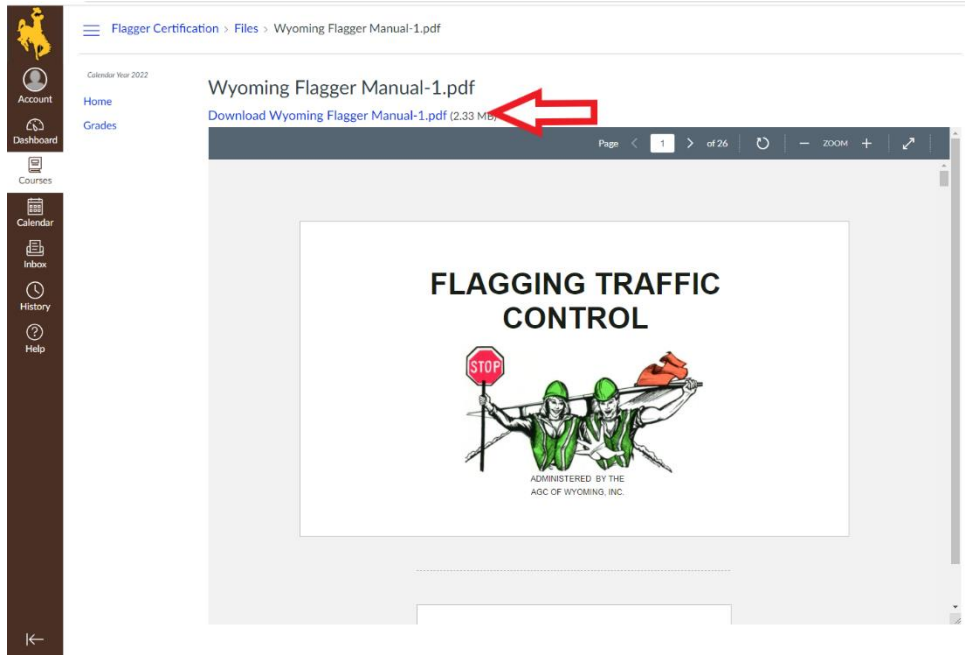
Account
Dashboard
Courses
Calendar
Inbox
History
Help

Flagger Certification > Files > Wyoming Flagger Manual-1.pdf

Calendar Year 2022
Home
Grades

Wyoming Flagger Manual-1.pdf
Download Wyoming Flagger Manual-1.pdf (2.33 MB)

Page 1 of 26 ZOOM

FLAGGING TRAFFIC CONTROL

STOP

ADMINISTERED BY THE AGC OF WYOMING, INC.